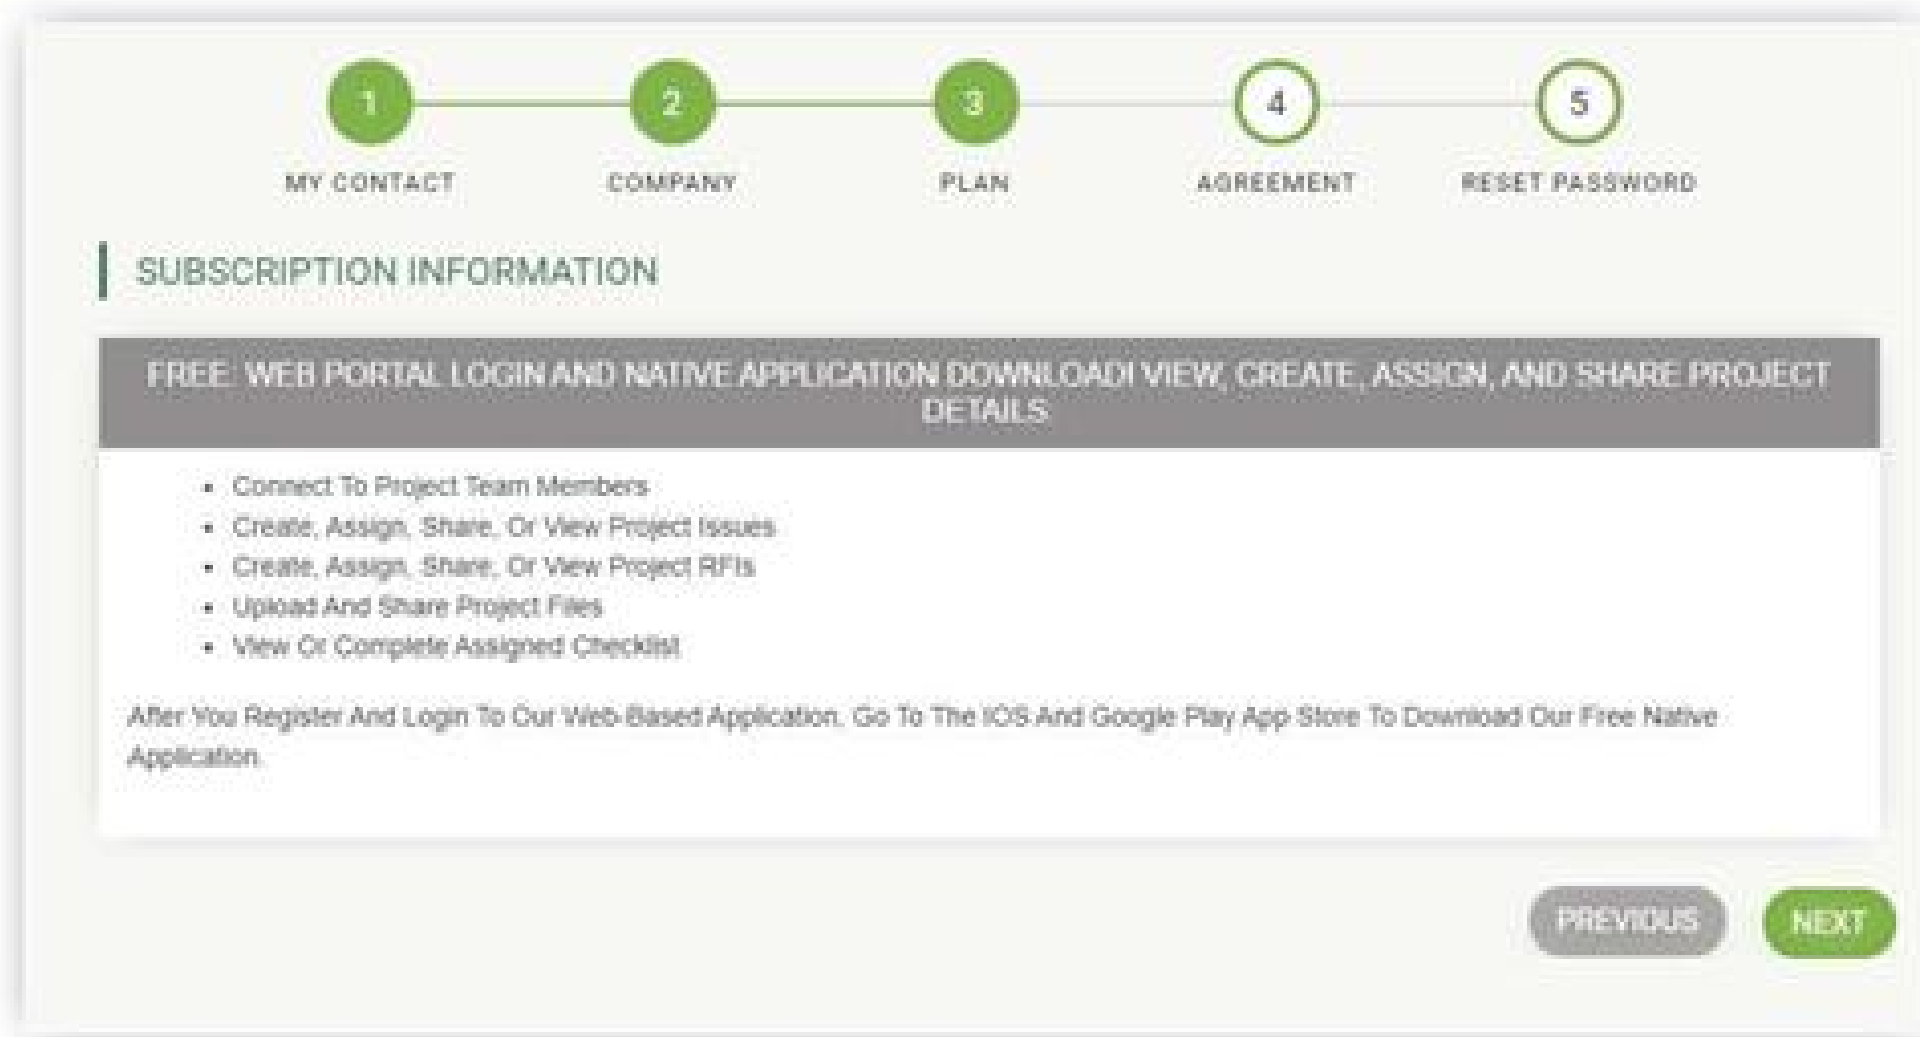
1
MY CONTACT

2
COMPANY

3
PLAN

4
AGREEMENT

5
RESET PASSWORD

SUBSCRIPTION INFORMATION

FREE: WEB PORTAL LOGIN AND NATIVE APPLICATION DOWNLOAD! VIEW, CREATE, ASSIGN, AND SHARE PROJECT DETAILS

- Connect To Project Team Members
- Create, Assign, Share, Or View Project Issues
- Create, Assign, Share, Or View Project RFIs
- Upload And Share Project Files
- View Or Complete Assigned Checklist

After You Register And Login To Our Web-Based Application, Go To The IOS And Google Play App Store To Download Our Free Native Application.

PREVIOUS

NEXT